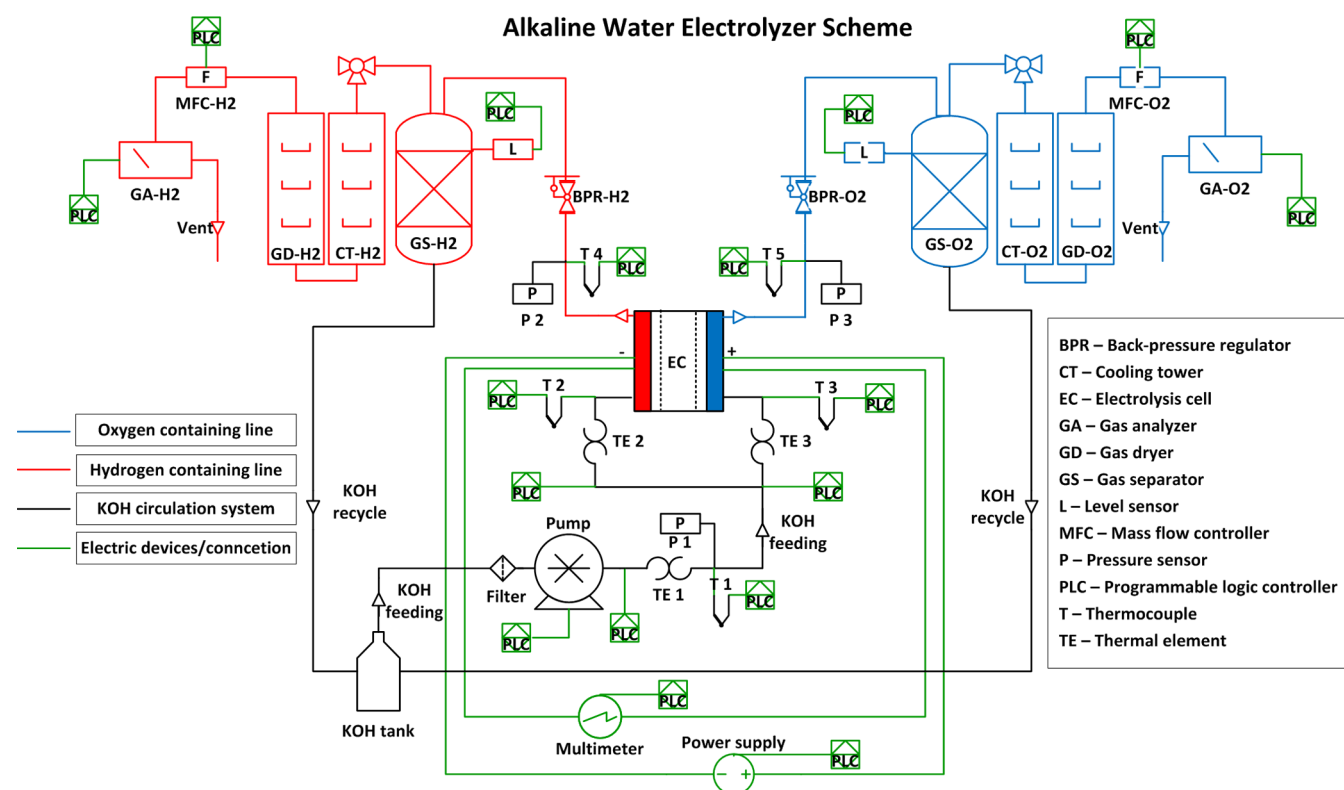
Alkaline Water Electrolyzer Scheme

PLC
F
MFC-H2
GA-H2
PLC
Vent
GD-H2
CT-H2
GS-H2
PLC
L
BPR-H2
T 4
PLC
P
P 2

PLC
F
MFC-O2
PLC
L
BPR-O2
GS-O2
CT-O2
GD-O2
GA-O2
PLC
Vent
T 5
PLC
P
P 3

-
EC
+

PLC
T 2
TE 2
T 3
PLC
TE 3
PLC
PLC

Oxygen containing line
Hydrogen containing line
KOH circulation system
Electric devices/conncetion

KOH recycle
KOH recycle
Pump
P
P 1
KOH feeding
KOH feeding
Filter
TE 1
T 1
PLC
PLC
PLC
KOH tank
Multimeter
PLC
Power supply
PLC

BPR – Back-pressure regulator
CT – Cooling tower
EC – Electrolysis cell
GA – Gas analyzer
GD – Gas dryer
GS – Gas separator
L – Level sensor
MFC – Mass flow controller
P – Pressure sensor
PLC – Programmable logic controller
T – Thermocouple
TE – Thermal element